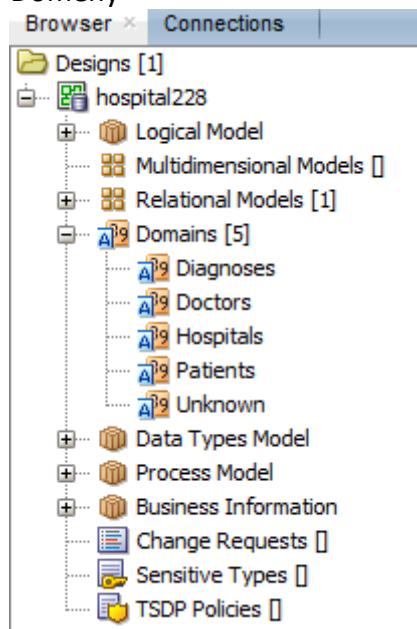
Browser × Connections

Designs [1]
hospital228
Logical Model
Multidimensional Models []
Relational Models [1]
Domains [5]
Diagnoses
Doctors
Hospitals
Patients
Unknown
Data Types Model
Process Model
Business Information
Change Requests []
Sensitive Types []
TSDP Policies []